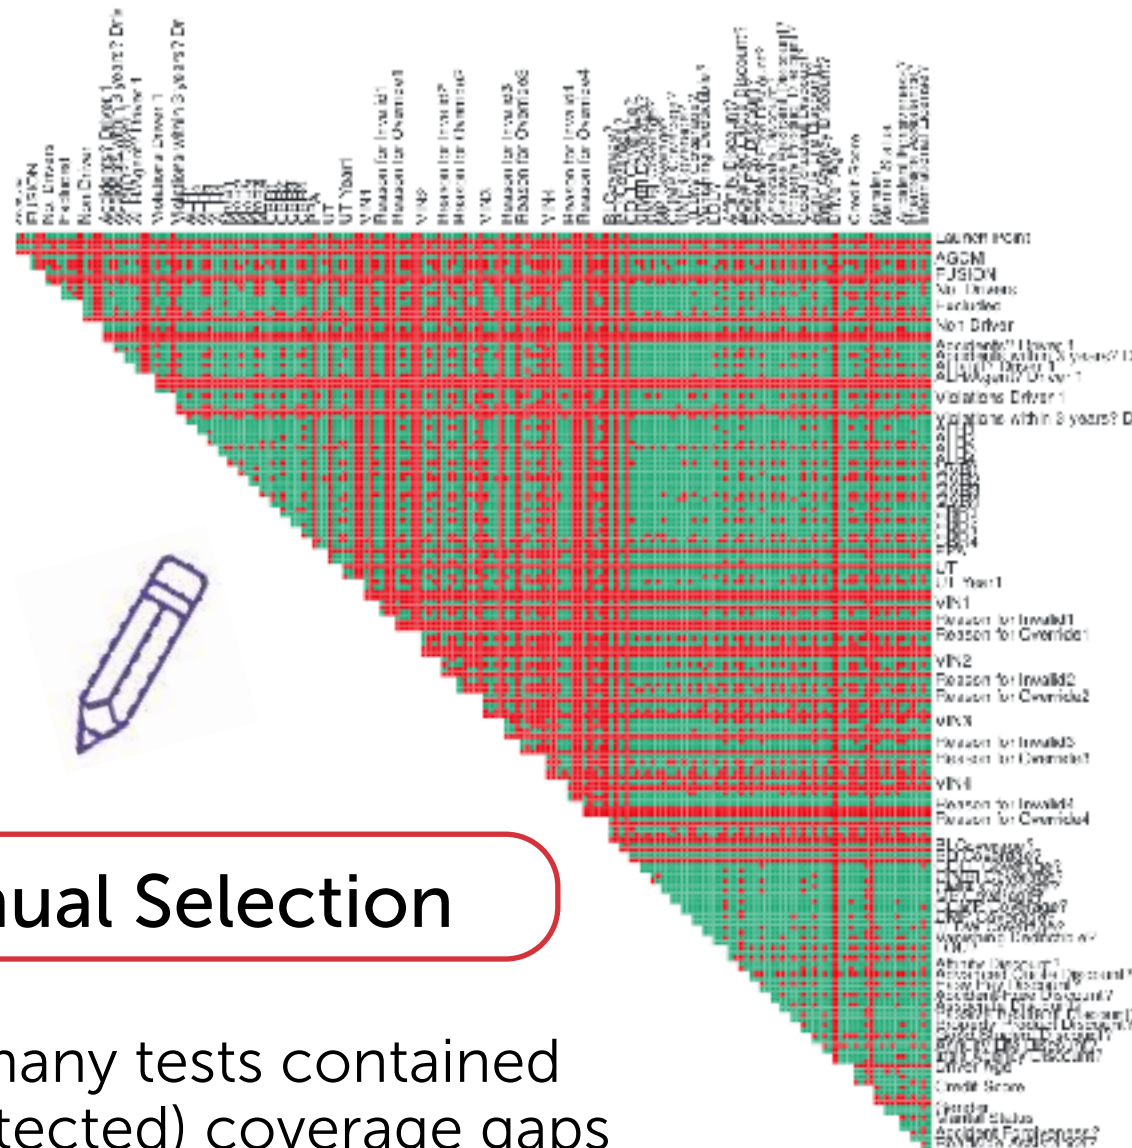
Launch Point
AGGNI
FUSION
No. Drivers
Excluded
Non Driver
Accidents? Driver 1
Accidents within 3 years? D
ALH/Agent? Driver 1
Violations Driver 1
Violations within 3 years? D
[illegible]
UT
UT Year1
VIN1
Reason for Invalid1
Reason for Override1
VIN2
Reason for Invalid2
Reason for Override2
VIN3
Reason for Invalid3
Reason for Override3
VIN4
Reason for Invalid4
Reason for Override4
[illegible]
Credit Score
Gender
Marital Status
Accident Forgiveness?

ual Selection

nany tests contained
tected) coverage gaps